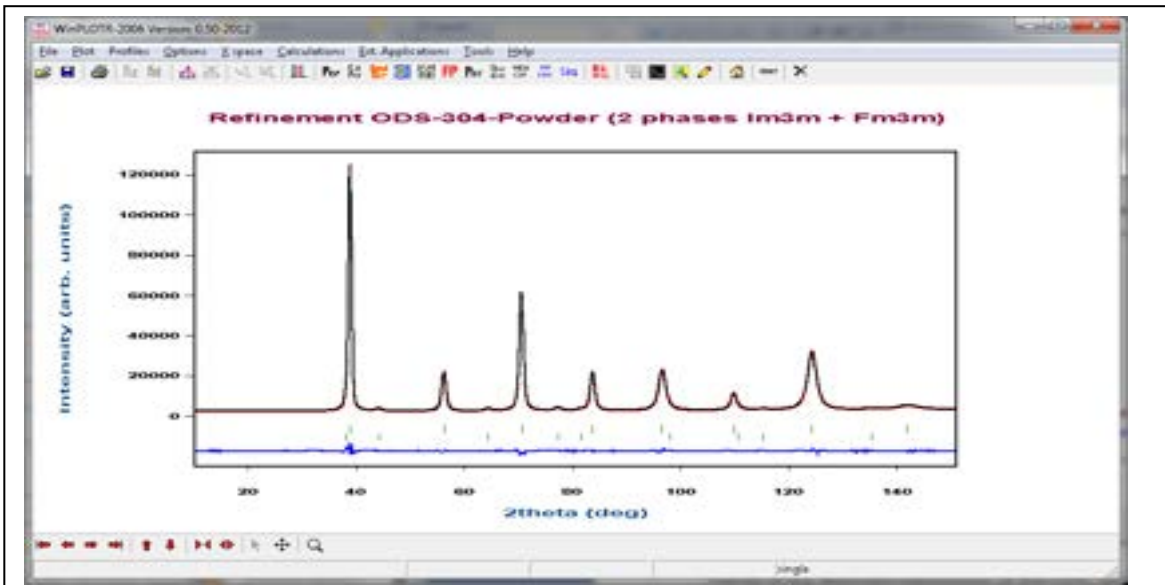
WinPLOTR-2006 Version 0.50-2012

File Plot Profiles Options X space Calculations Ext. Applications Tools Help

Refinement ODS-304-Powder (2 phases Im3m + Fm3m)

Intensity (arb. units)

120000
100000
80000
60000
40000
20000
0

20 40 60 80 100 120 140

2theta (deg)

single